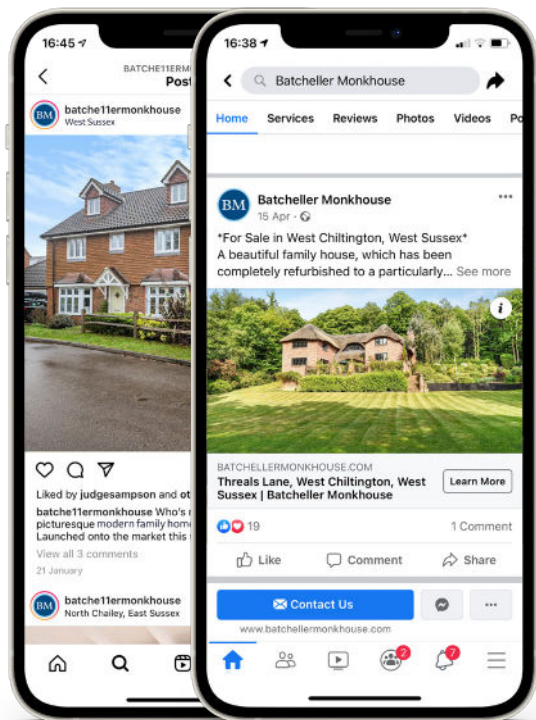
16:45

BATCHE11ERM

Post

batche11ermonkhouse
West Sussex

Liked by judgesampson and ot

batche11ermonkhouse Who's r picturesque modern family home Launched onto the market this

View all 3 comments

21 January

batche11ermonkhouse
North Chailey, East Sussex

16:38

Batcheller Monkhouse

Home Services Reviews Photos Videos Po

Batcheller Monkhouse
15 Apr ·

*For Sale in West Chiltington, West Sussex*
A beautiful family house, which has been completely refurbished to a particularly... See more

BATCHELLERMONKHOUSE.COM
Threals Lane, West Chiltington, West Sussex | Batcheller Monkhouse

Learn More

19

1 Comment

Like Comment Share

Contact Us

www.batchellermonkhouse.com

2

7